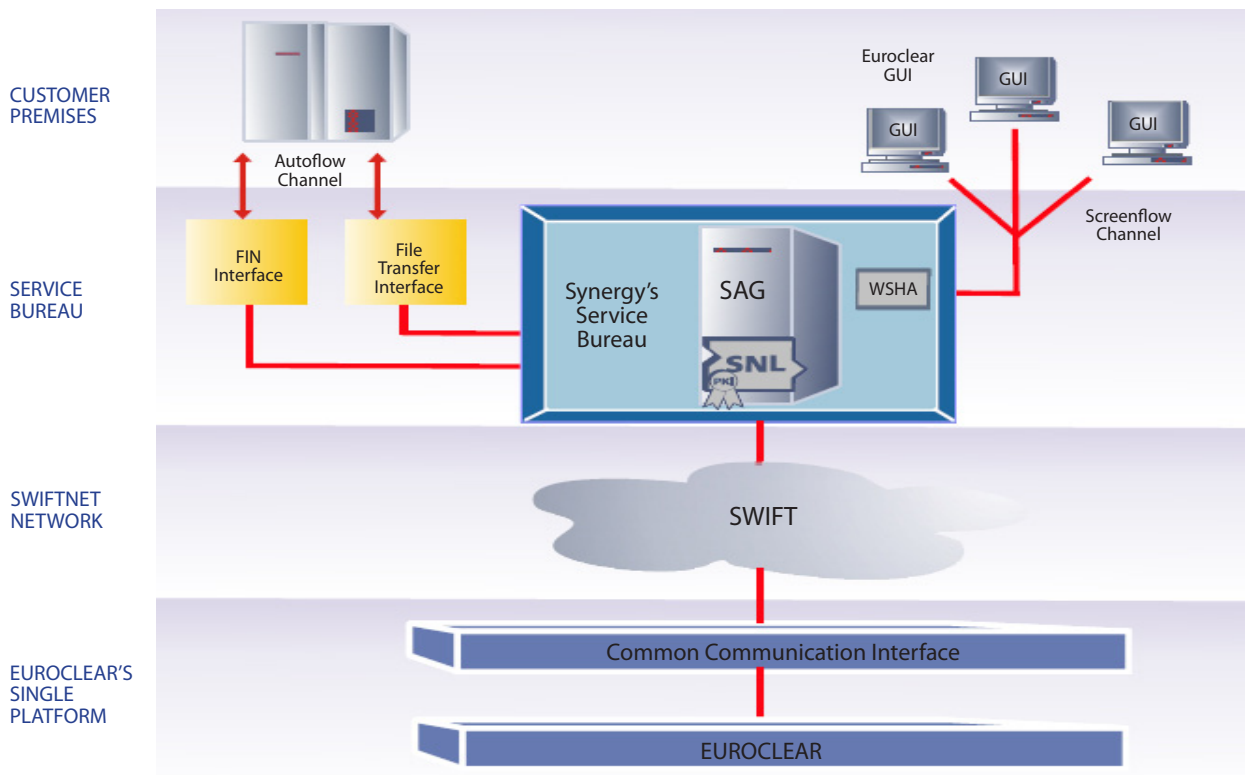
CUSTOMER PREMISES

Autoflow Channel

Euroclear GUI

GUI

GUI

GUI

SERVICE BUREAU

FIN Interface

File Transfer Interface

Synergy's Service Bureau

SAG

SNL

PKI

WSHA

Screenflow Channel

SWIFTNET NETWORK

SWIFT

EUROCLEAR'S SINGLE PLATFORM

Common Communication Interface

EUROCLEAR